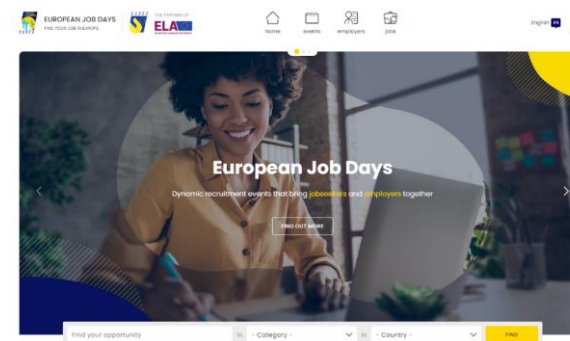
EUROPEAN JOB DAYS
FIND YOUR JOB IN EUROPE

EURES

THE PARTNER OF
ELA

home
events
employers
jobs

English EN

European Job Days

Dynamic recruitment events that bring jobseekers and employers together

FIND OUT MORE

Find your opportunity
in
- Category -
in
- Country -
FIND